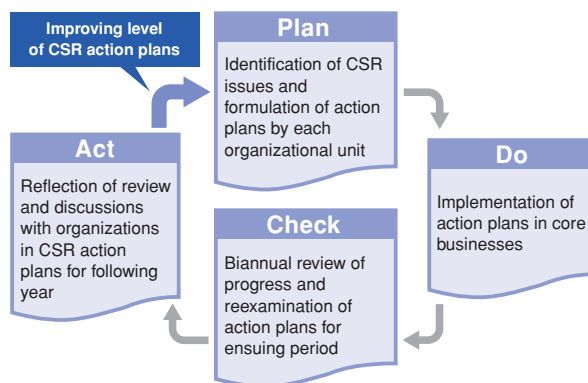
Improving level of CSR action plans

Plan

Identification of CSR issues and formulation of action plans by each organizational unit

Do

Implementation of action plans in core businesses

Check

Biannual review of progress and reexamination of action plans for ensuing period

Act

Reflection of review and discussions with organizations in CSR action plans for following year